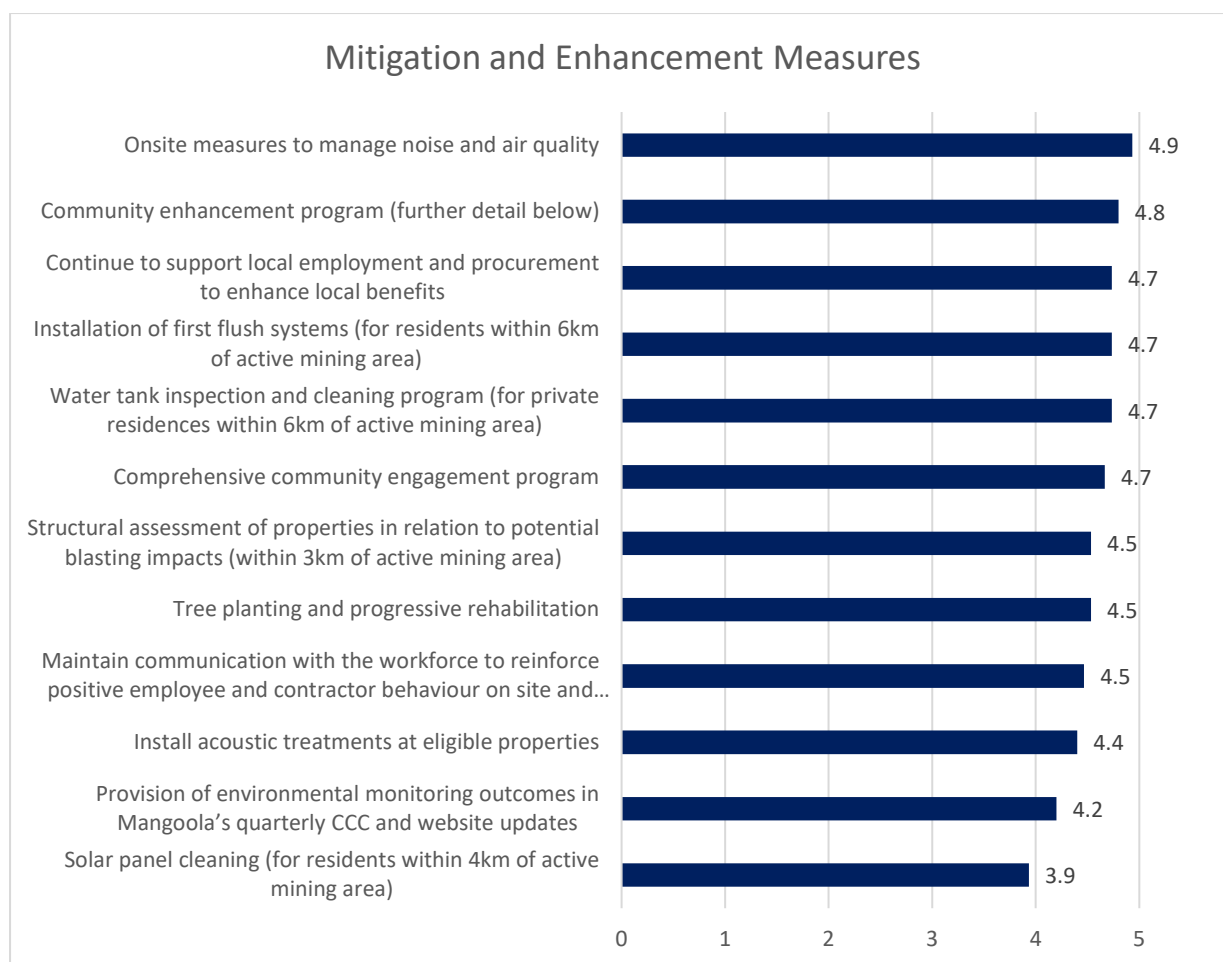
Mitigation and Enhancement Measures

| Measure | Value |
|---|---|
| Onsite measures to manage noise and air quality | 4.9 |
| Community enhancement program (further detail below) | 4.8 |
| Continue to support local employment and procurement to enhance local benefits | 4.7 |
| Installation of first flush systems (for residents within 6km of active mining area) | 4.7 |
| Water tank inspection and cleaning program (for private residences within 6km of active mining area) | 4.7 |
| Comprehensive community engagement program | 4.7 |
| Structural assessment of properties in relation to potential blasting impacts (within 3km of active mining area) | 4.5 |
| Tree planting and progressive rehabilitation | 4.5 |
| Maintain communication with the workforce to reinforce positive employee and contractor behaviour on site and… | 4.5 |
| Install acoustic treatments at eligible properties | 4.4 |
| Provision of environmental monitoring outcomes in Mangoola's quarterly CCC and website updates | 4.2 |
| Solar panel cleaning (for residents within 4km of active mining area) | 3.9 |

0 1 2 3 4 5